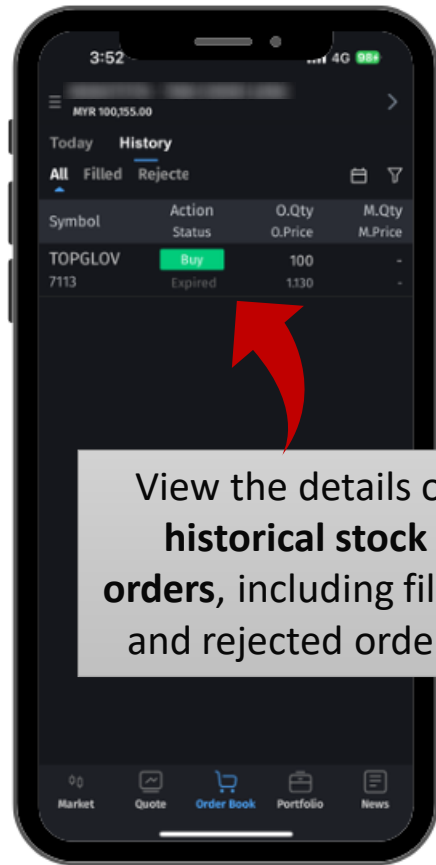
3:52 4G 98+

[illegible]
MYR 100,155.00

Today History

All Filled Rejecte

| Symbol | Action Status | O.Qty O.Price | M.Qty M.Price |
|---|---|---|---|
| TOPGLOV 7113 | Buy Expired | 100 1.130 | - - |

View the details o **historical stock orders**, including fil and rejected orde

Market Quote Order Book Portfolio News